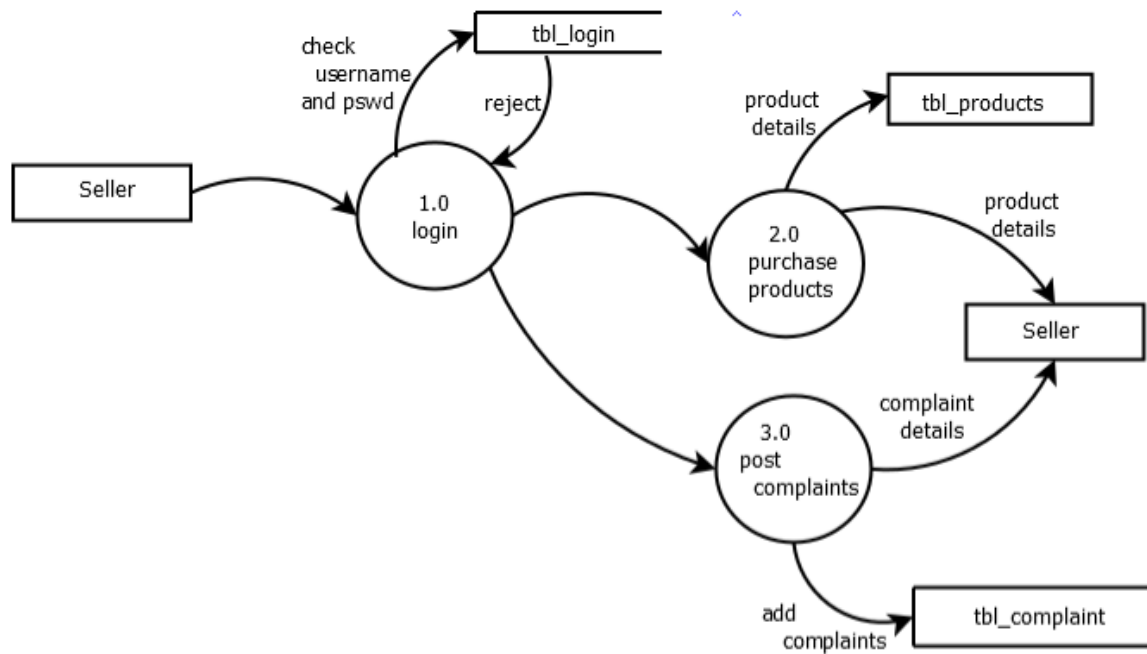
check username and pswd

tbl_login

reject

Seller

1.0 login

product details

tbl_products

2.0 purchase products

product details

Seller

complaint details

3.0 post complaints

add complaints

tbl_complaint